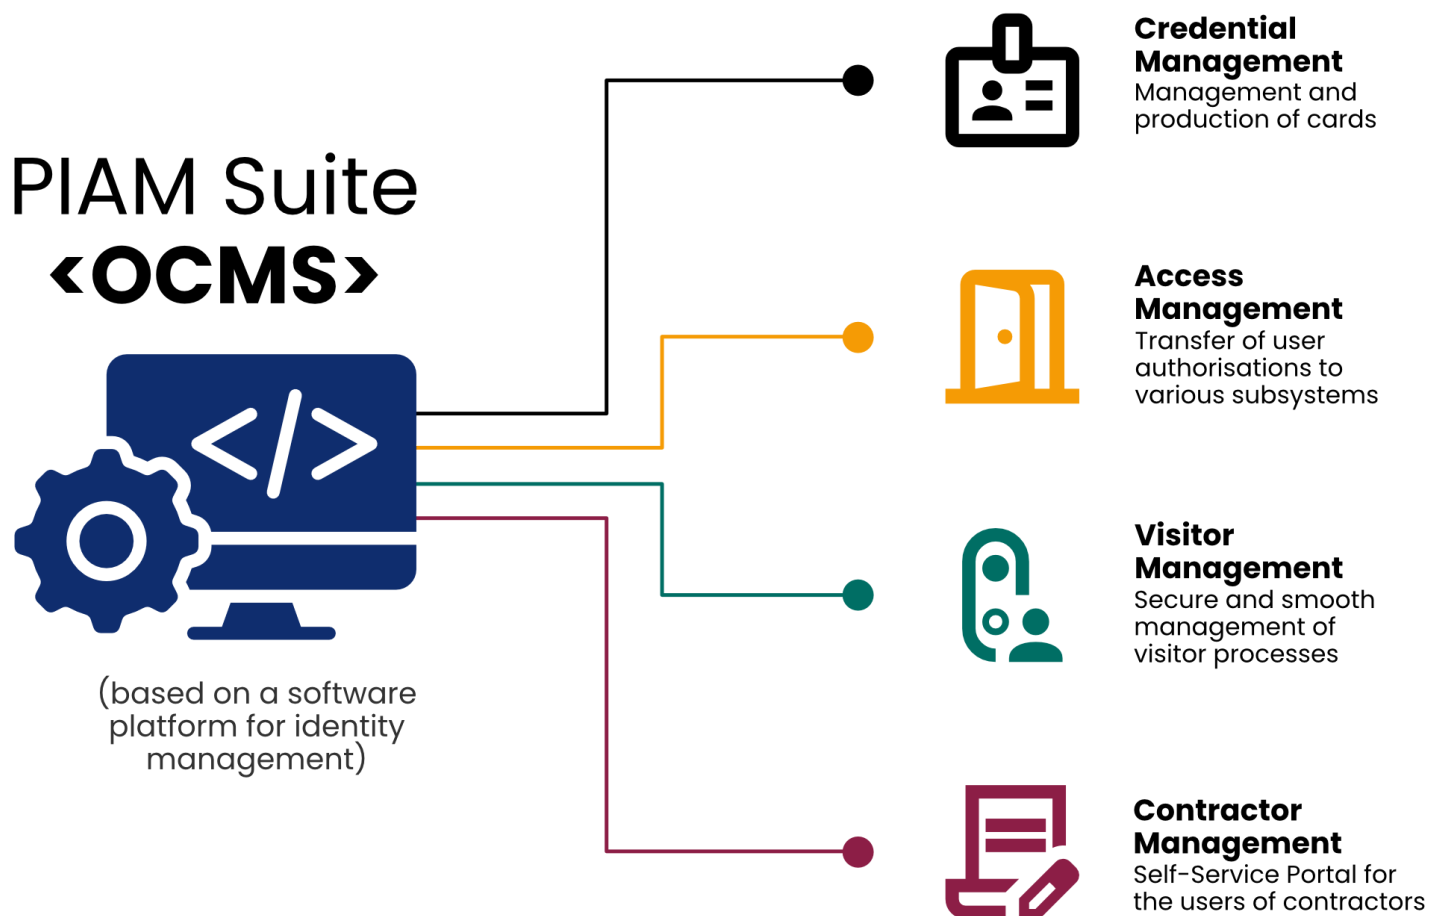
PIAM Suite
‹OCMS›

</>

(based on a software platform for identity management)

Credential Management
Management and production of cards

Access Management
Transfer of user authorisations to various subsystems

Visitor Management
Secure and smooth management of visitor processes

Contractor Management
Self-Service Portal for the users of contractors